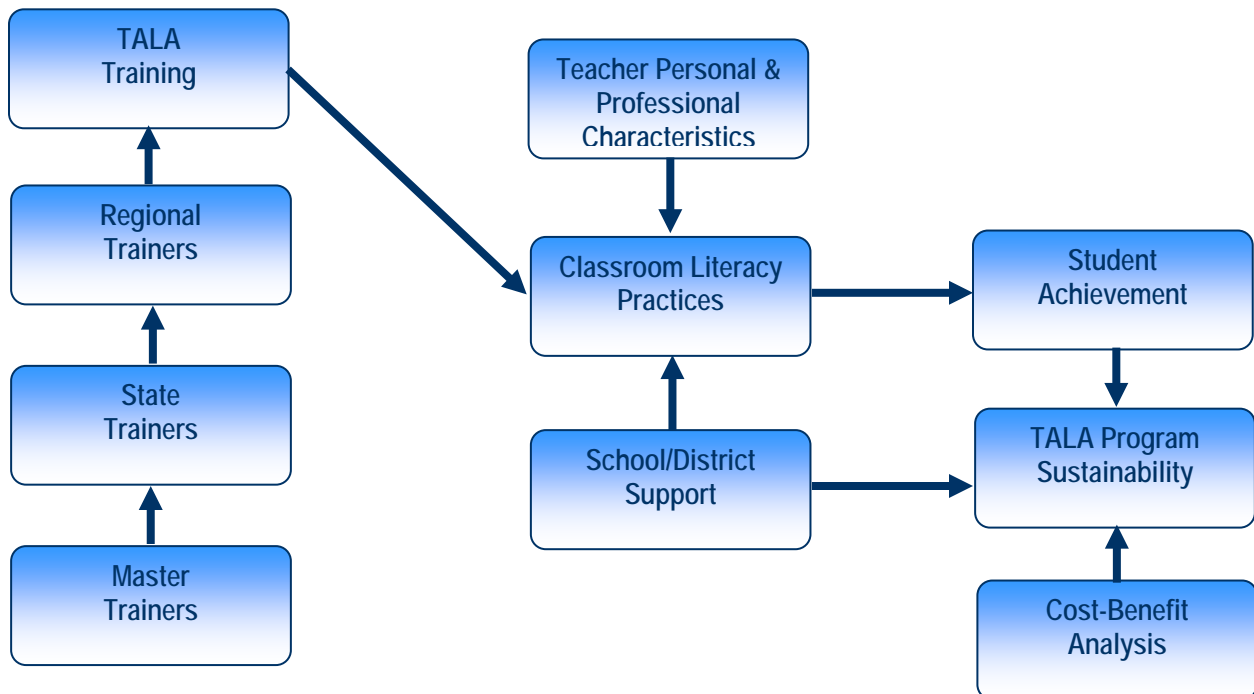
TALA Training

Regional Trainers

State Trainers

Master Trainers

Teacher Personal & Professional Characteristics

Classroom Literacy Practices

School/District Support

Student Achievement

TALA Program Sustainability

Cost-Benefit Analysis